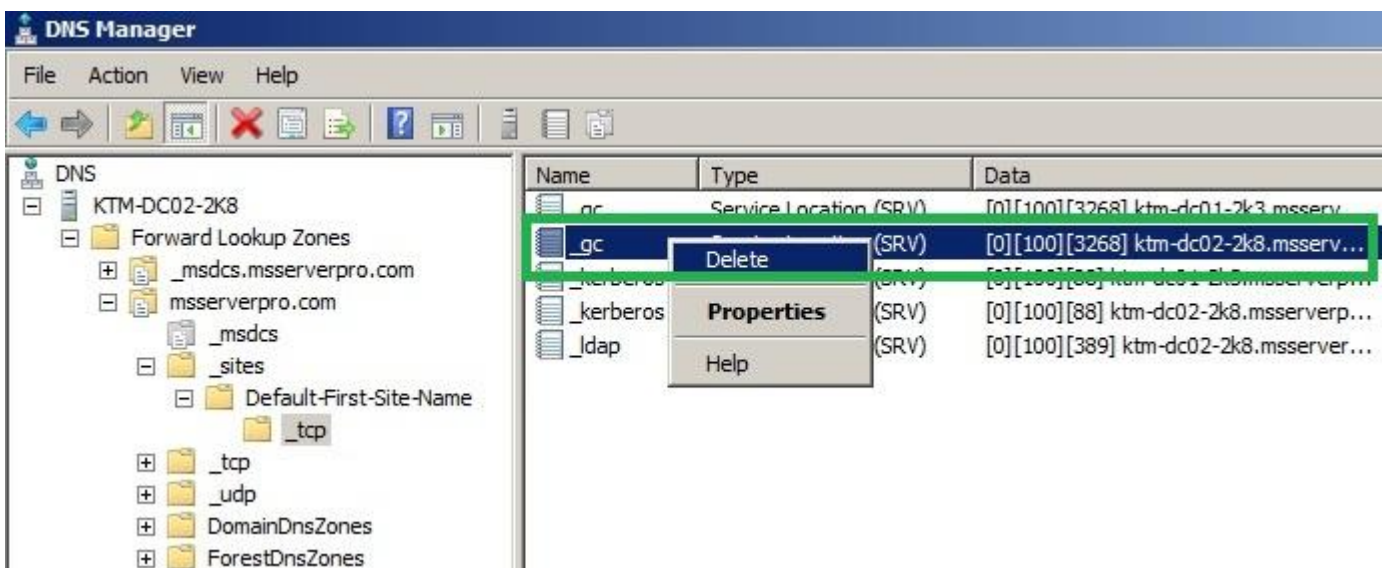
DNS Manager

File Action View Help

DNS
KTM-DC02-2K8
Forward Lookup Zones
_msdcs.msserverpro.com
msserverpro.com
_msdcs
_sites
Default-First-Site-Name
_tcp
_tcp
_udp
DomainDnsZones
ForestDnsZones

| Name | Type | Data |
|---|---|---|
| _gc | Service Location (SRV) | [0][100][3268] ktm-dc01-2k3.msserv... |
| _gc | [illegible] (SRV) | [0][100][3268] ktm-dc02-2k8.msserv... |
| _kerberos | (SRV) | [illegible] |
| _kerberos | (SRV) | [0][100][88] ktm-dc02-2k8.msserverp... |
| _ldap | (SRV) | [0][100][389] ktm-dc02-2k8.msserver... |

Delete
Properties
Help